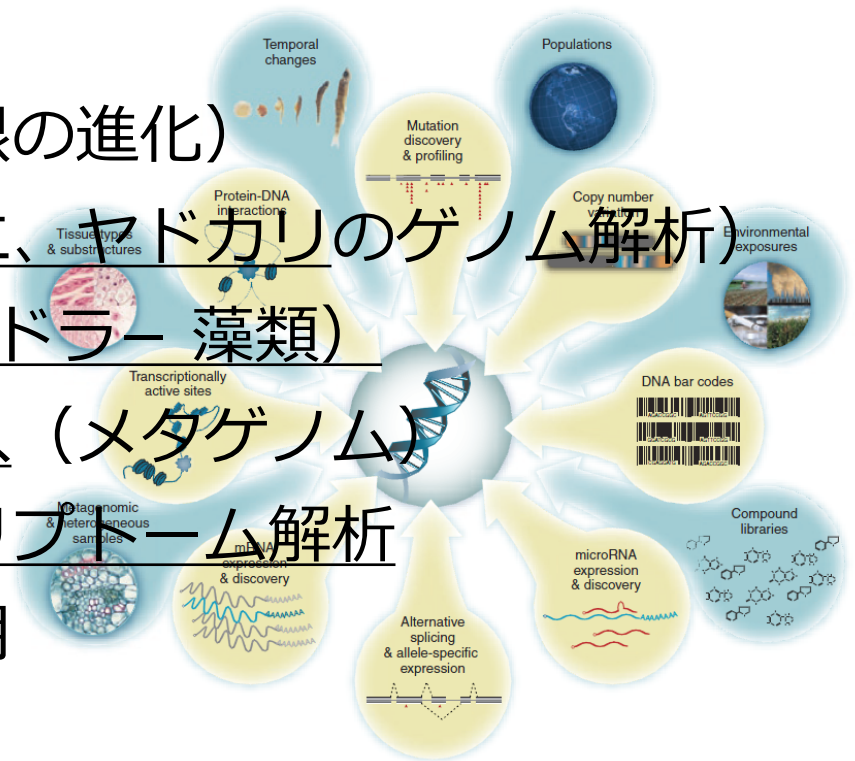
Temporal changes

Populations

根の進化）

Mutation discovery & profiling

Protein-DNA interactions

Copy number variation

Tissue types & substructures

、ヤドカリのゲノム解析）

Environmental exposures

ドラー 藻類）

Transcriptionally active sites

DNA bar codes

、（メタゲノム）

Metagenomic & heterogeneous samples

リプトーム解析

Compound libraries

mRNA expression & discovery

microRNA expression & discovery

用

Alternative splicing & allele-specific expression